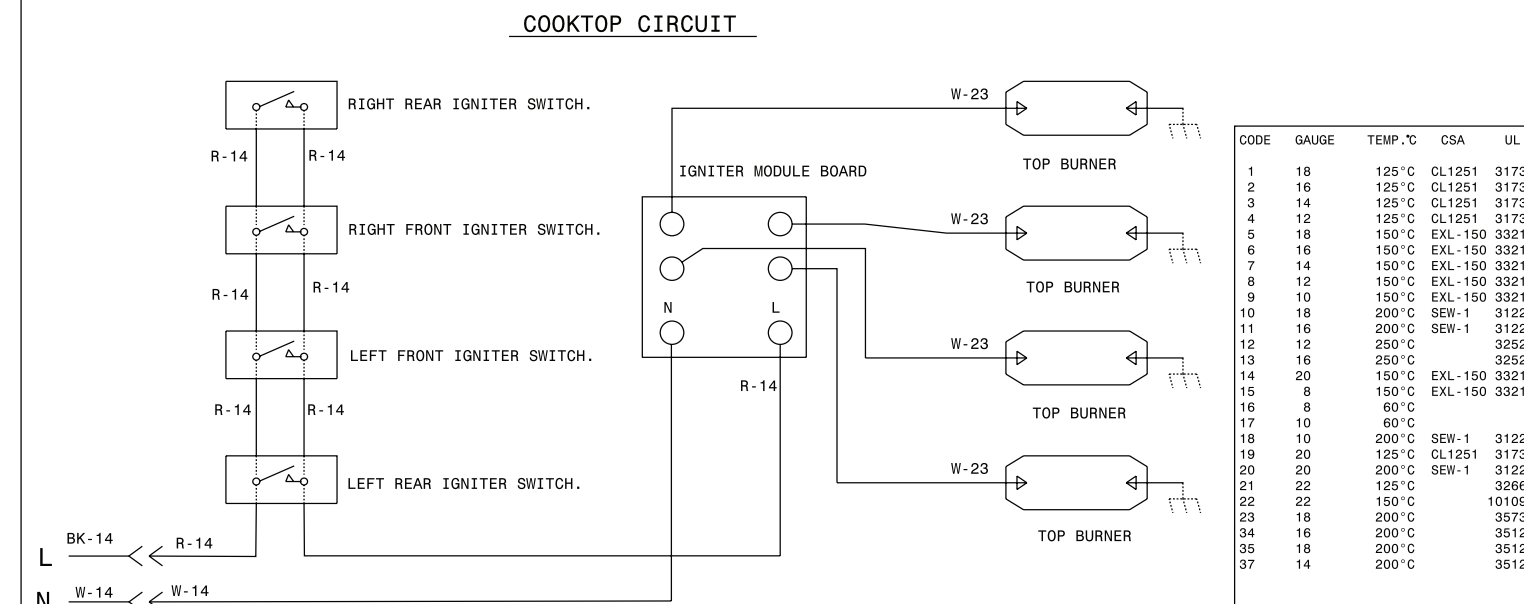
COOKTOP CIRCUIT

RIGHT REAR IGNITER SWITCH.

R-14 R-14

RIGHT FRONT IGNITER SWITCH.

R-14 R-14

LEFT FRONT IGNITER SWITCH.

R-14 R-14

LEFT REAR IGNITER SWITCH.

L BK-14 R-14

N W-14 W-14

IGNITER MODULE BOARD

N L

R-14

W-23

TOP BURNER

W-23

TOP BURNER

W-23

TOP BURNER

W-23

TOP BURNER

| CODE | GAUGE | TEMP.℃ | CSA | UL |
|---|---|---|---|---|
| 1 | 18 | 125°C | CL1251 | 3173 |
| 2 | 16 | 125°C | CL1251 | 3173 |
| 3 | 14 | 125°C | CL1251 | 3173 |
| 4 | 12 | 125°C | CL1251 | 3173 |
| 5 | 18 | 150°C | EXL-150 | 3321 |
| 6 | 16 | 150°C | EXL-150 | 3321 |
| 7 | 14 | 150°C | EXL-150 | 3321 |
| 8 | 12 | 150°C | EXL-150 | 3321 |
| 9 | 10 | 150°C | EXL-150 | 3321 |
| 10 | 18 | 200°C | SEW-1 | 3122 |
| 11 | 16 | 200°C | SEW-1 | 3122 |
| 12 | 12 | 250°C | | 3252 |
| 13 | 16 | 250°C | | 3252 |
| 14 | 20 | 150°C | EXL-150 | 3321 |
| 15 | 8 | 150°C | EXL-150 | 3321 |
| 16 | 8 | 60°C | | |
| 17 | 10 | 60°C | | |
| 18 | 10 | 200°C | SEW-1 | 3122 |
| 19 | 20 | 125°C | CL1251 | 3173 |
| 20 | 20 | 200°C | SEW-1 | 3122 |
| 21 | 22 | 125°C | | 3266 |
| 22 | 22 | 150°C | | 10109 |
| 23 | 18 | 200°C | | 3573 |
| 34 | 16 | 200°C | | 3512 |
| 35 | 18 | 200°C | | 3512 |
| 37 | 14 | 200°C | | 3512 |